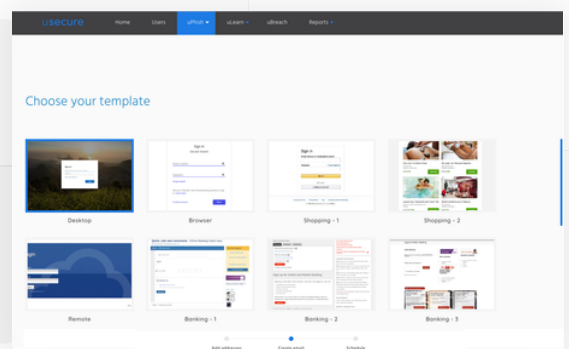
usecure

Home Users uPhish ▾ uLearn ▾ uBreach Reports ▾

Choose your template

Desktop

Browser

Shopping - 1

Shopping - 2

Remote

Banking - 1

Banking - 2

Banking - 3

Add addresses Create email Schedule